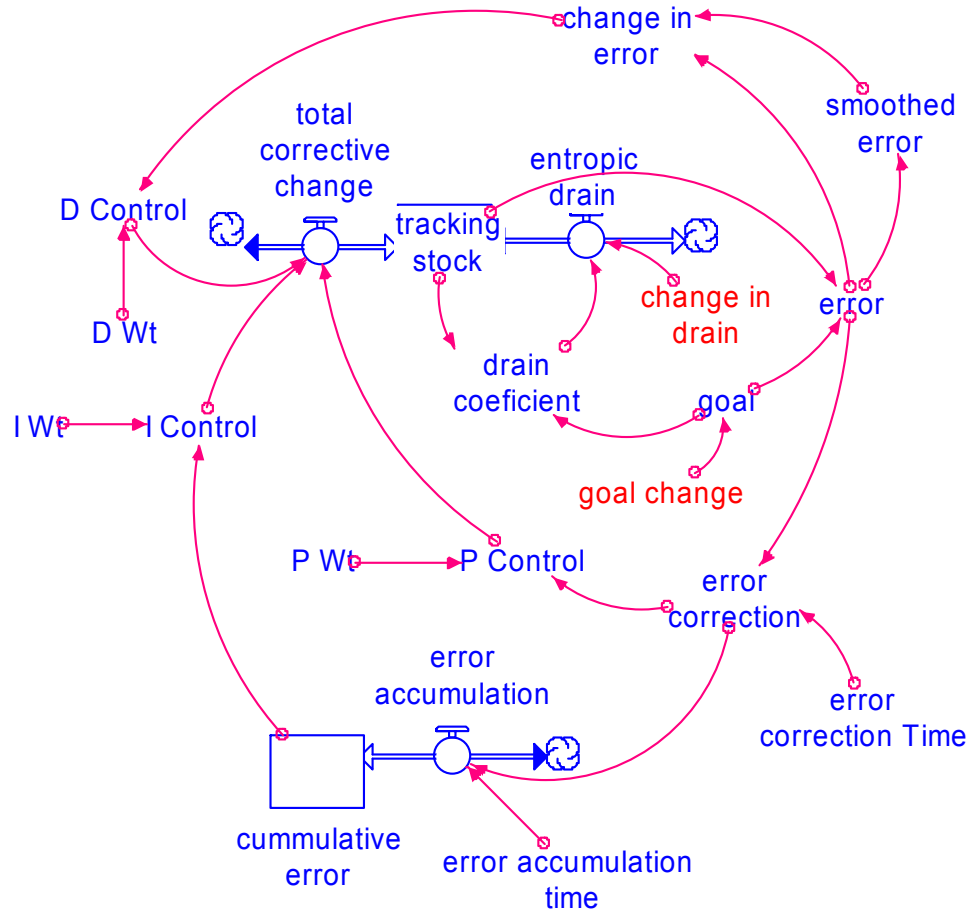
change in error

smoothed error

total corrective change

entropic drain

D Control

tracking stock

change in drain

error

D Wt

drain coeficient

goal

I Wt

I Control

goal change

P Wt

P Control

error correction

error accumulation

error correction Time

cummulative error

error accumulation time